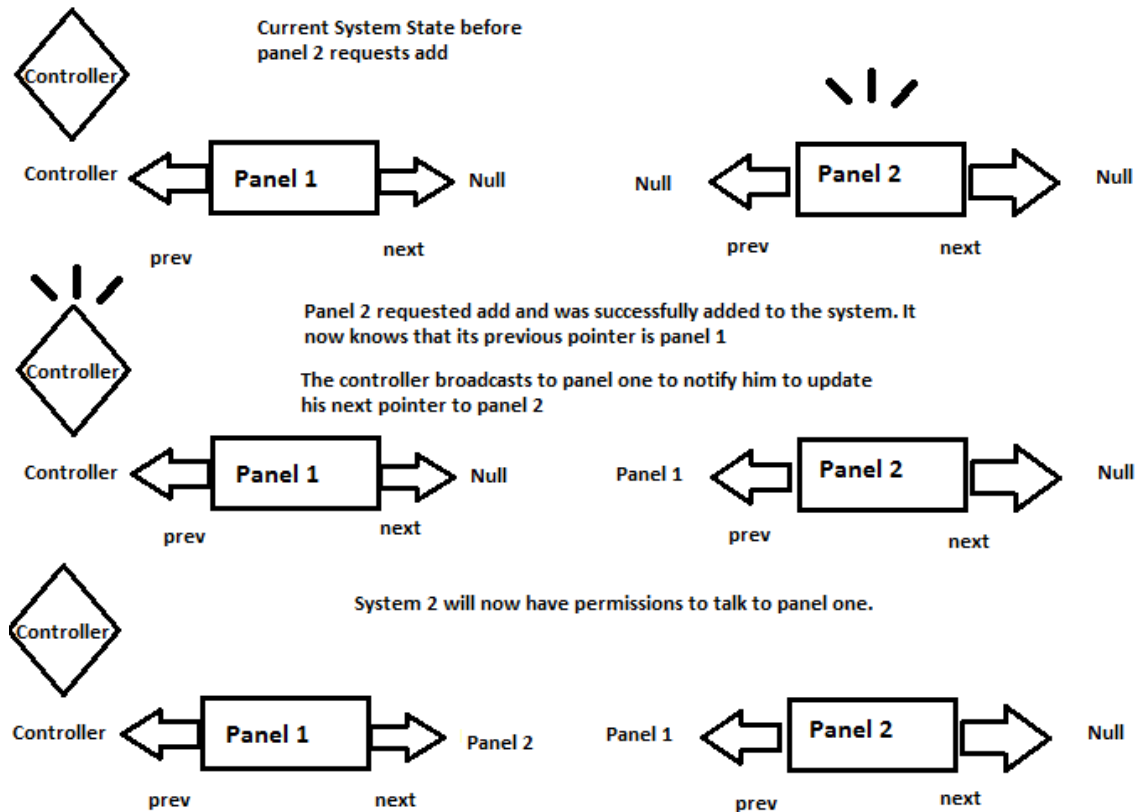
Controller

Current System State before panel 2 requests add

Controller
Panel 1
Null
prev
next

Null
Panel 2
Null
prev
next

Controller

Panel 2 requested add and was successfully added to the system. It now knows that its previous pointer is panel 1

The controller broadcasts to panel one to notify him to update his next pointer to panel 2

Controller
Panel 1
Null
prev
next

Panel 1
Panel 2
Null
prev
next

Controller

System 2 will now have permissions to talk to panel one.

Controller
Panel 1
Panel 2
prev
next

Panel 1
Panel 2
Null
prev
next